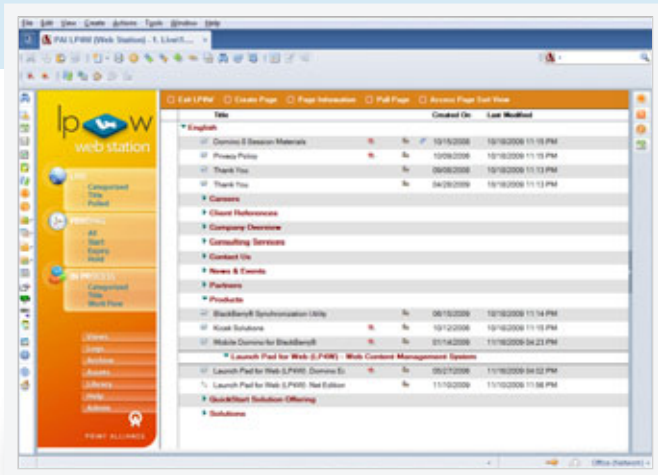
File Edit View Create Actions Tools Window Help

PAI LP4W (Web Station) - 1. Live\...

lp w
web station

Live
Categorized
Title
Posted

Pending
All
Start
Expiry
Hold

In Process
Categorized
Title
Work Flow

Views
Logs
Archive
Assets
Library
Help
Admin

PRINT ALLIANCE

Edit LP4W | Create Page | Page Information | Full Page | Access Page Set View

| Title | Created On | Last Modified |
|---|---|---|
| English | | |
| Domino 8 Session Materials | 10/15/2008 | 10/16/2009 11:15 PM |
| Privacy Policy | 10/09/2008 | 10/16/2009 11:15 PM |
| Thank You | 09/06/2008 | 10/16/2009 11:13 PM |
| Thank You | 04/29/2009 | 10/16/2009 11:13 PM |
| Careers | | |
| Client References | | |
| Company Overview | | |
| Consulting Services | | |
| Contact Us | | |
| News & Events | | |
| Partners | | |
| Products | | |
| BlackBerry® Synchronization Utility | 08/15/2008 | 10/16/2009 11:14 PM |
| Kiosk Solutions | 10/12/2006 | 10/16/2009 11:15 PM |
| Mobile Domino for BlackBerry® | 01/14/2008 | 11/16/2009 04:23 PM |
| Launch Pad for Web (LP4W) - Web Content Management System | | |
| Launch Pad for Web (LP4W) Domino E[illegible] | 05/27/2006 | 11/16/2009 04:52 PM |
| Launch Pad for Web (LP4W) .Net Edition | 11/10/2009 | 11/16/2009 11:56 PM |
| QuickStart Solution Offering | | |
| Solutions | | |

Office (Network)